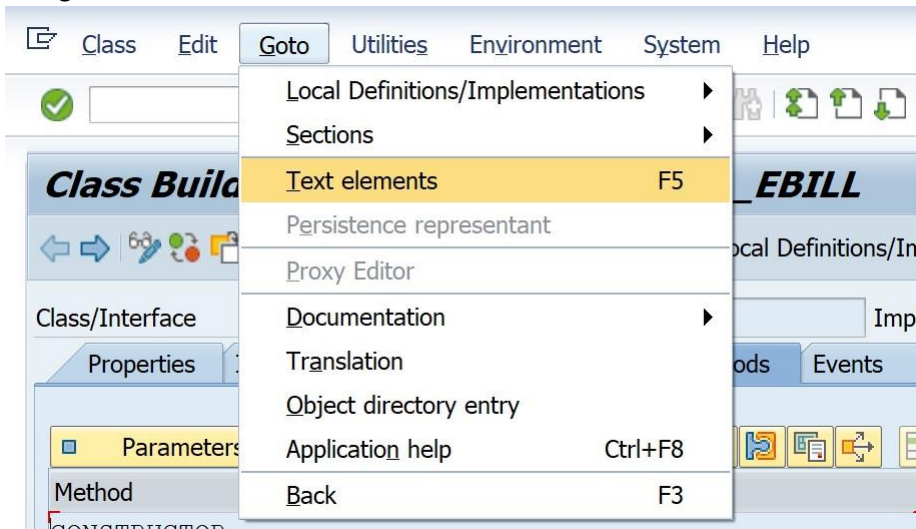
Class Edit Goto Utilities Environment System Help

Local Definitions/Implementations
Sections
Text elements F5
Persistence representant
Proxy Editor
Documentation
Translation
Object directory entry
Application help Ctrl+F8
Back F3

Class Build
_EBILL
ocal Definitions/In
Class/Interface
Imp
Properties
ods
Events
Parameters
Method
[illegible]